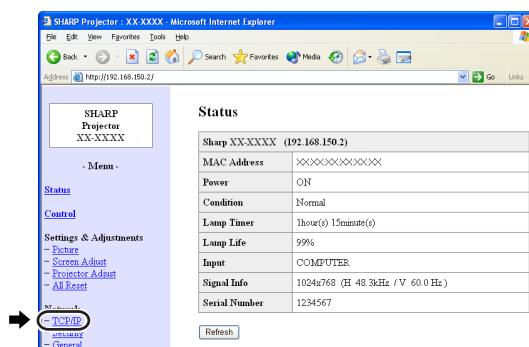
SHARP Projector : XX-XXXX - Microsoft Internet Explorer

File Edit View Favorites Tools Help

Back Search Favorites Media

Address http://192.168.150.2/ Go Links

SHARP
Projector
XX-XXXX

- Menu -

Status

Control

Settings & Adjustments
– Picture
– Screen Adjust
– Projector Adjust
– All Reset

Network
– TCP/IP
– Security
– General

Status

| Sharp XX-XXXX (192.168.150.2) | |
|---|---|
| MAC Address | XXXXXXXXXXXX |
| Power | ON |
| Condition | Normal |
| Lamp Timer | 1hour(s) 15minute(s) |
| Lamp Life | 99% |
| Input | COMPUTER |
| Signal Info | 1024x768 (H 48.3kHz / V 60.0 Hz) |
| Serial Number | 1234567 |

Refresh